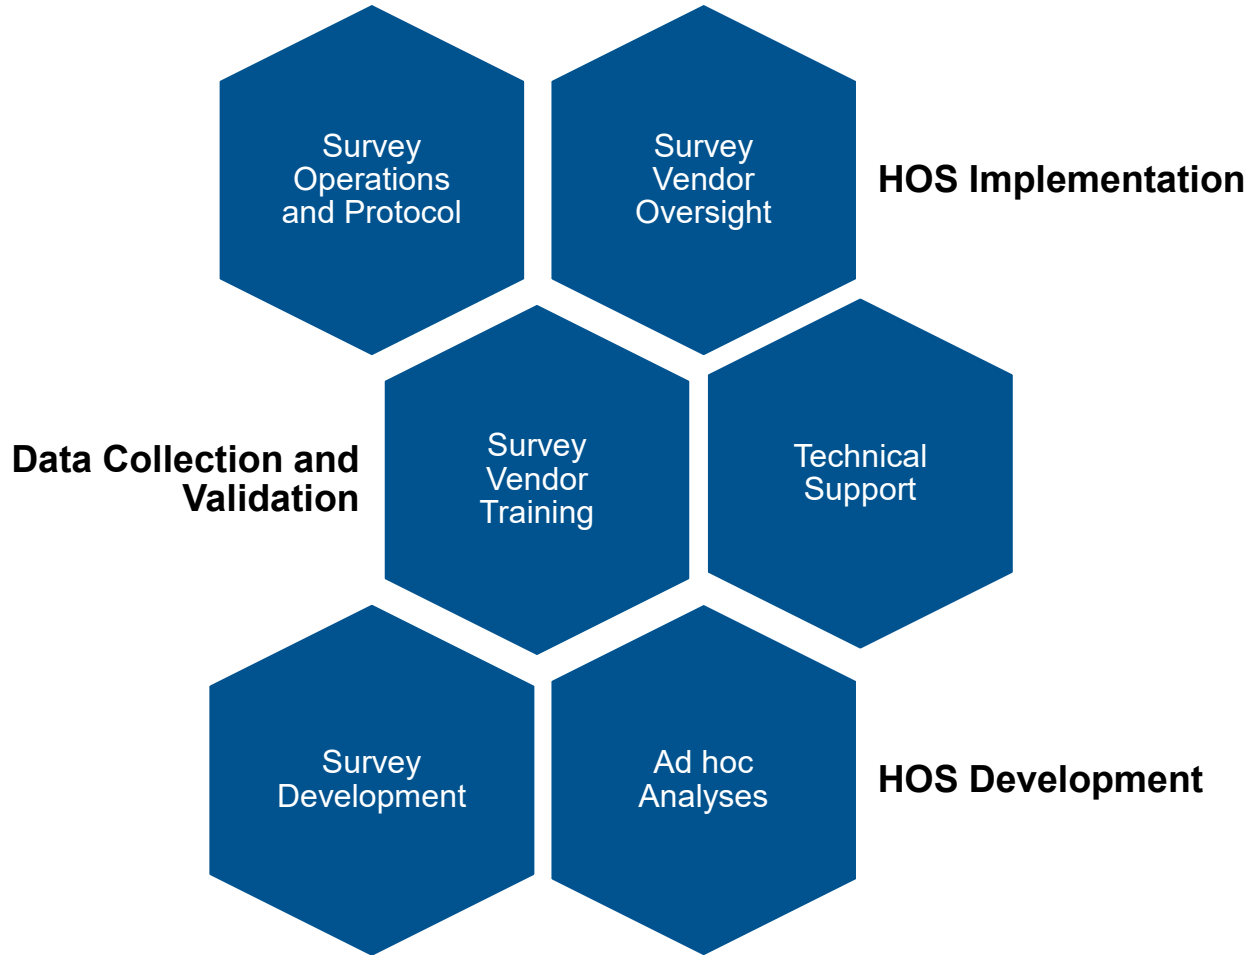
Survey Operations and Protocol

Survey Vendor Oversight

HOS Implementation

Data Collection and Validation

Survey Vendor Training

Technical Support

Survey Development

Ad hoc Analyses

HOS Development